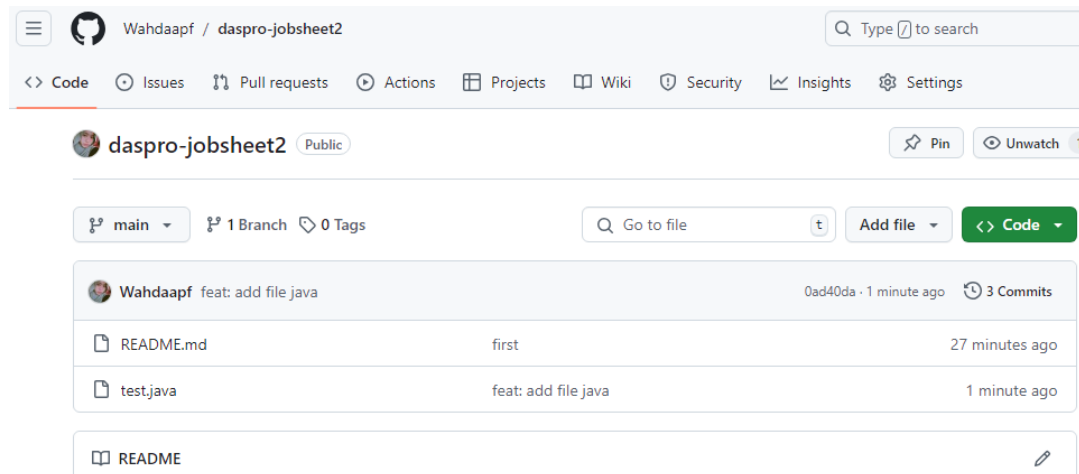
Wahdaapf / daspro-jobsheet2

Type / to search

Code Issues Pull requests Actions Projects Wiki Security Insights Settings

daspro-jobsheet2 Public

Pin Unwatch

main 1 Branch 0 Tags

Go to file t

Add file

Code

Wahdaapf feat: add file java 0ad40da · 1 minute ago 3 Commits

| | | |
|---|---|---|
| README.md | first | 27 minutes ago |
| test.java | feat: add file java | 1 minute ago |

README